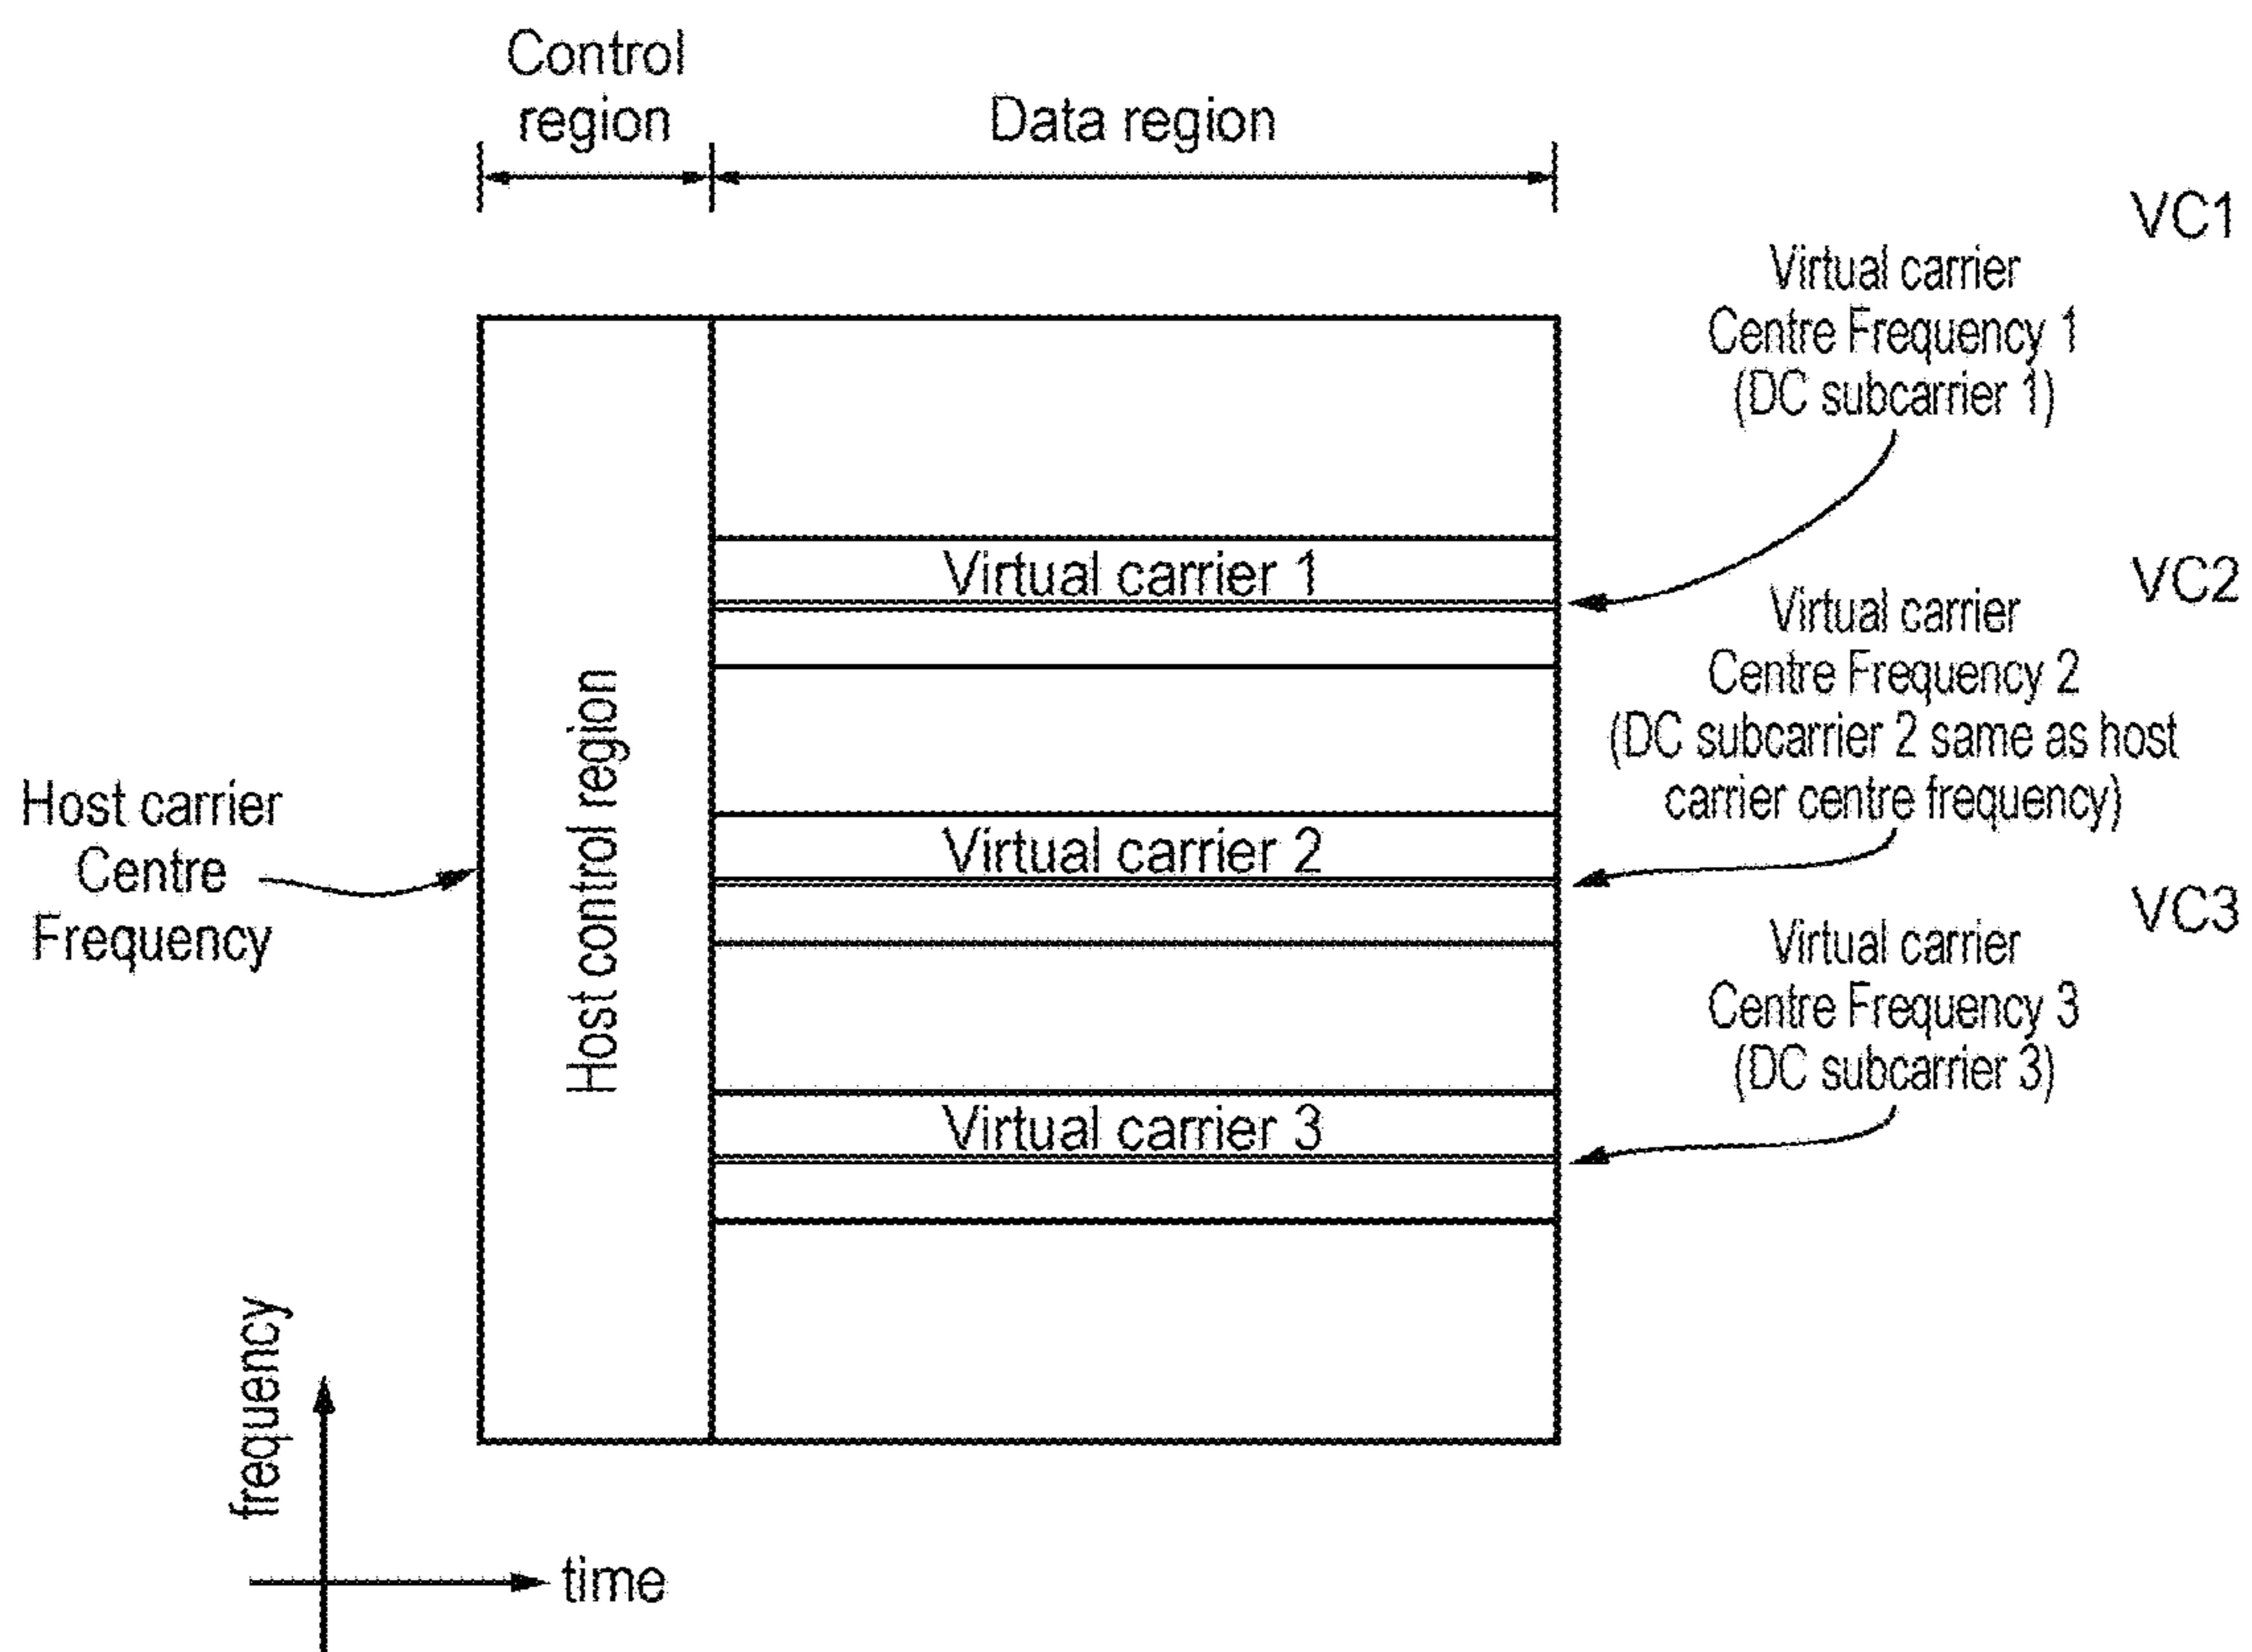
Control region

Data region

VC1

Virtual carrier Centre Frequency 1 (DC subcarrier 1)

Virtual carrier 1

VC2

Virtual carrier Centre Frequency 2 (DC subcarrier 2 same as host carrier centre frequency)

Host control region

Host carrier Centre Frequency

Virtual carrier 2

VC3

Virtual carrier Centre Frequency 3 (DC subcarrier 3)

Virtual carrier 3

frequency

time